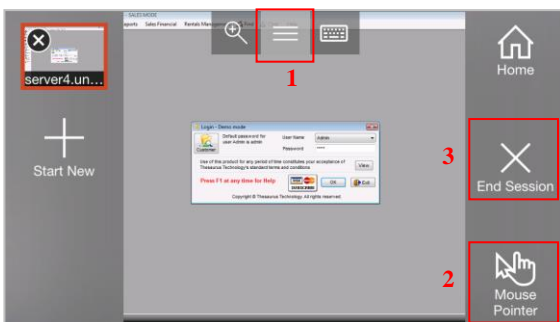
server4.un...

Start New

SALES MODE
ports Sales Financial Rentals Managem

1

Login - Demo mode

Default password for user Admin is admin

User Name Admin

Password

Use of this product for any period of time constitutes your acceptance of Thesaurus Technology's standard terms and conditions

View

Press F1 at any time for Help

OK

Exit

Copyright © Thesaurus Technology. All rights reserved.

Home

3

End Session

2

Mouse Pointer